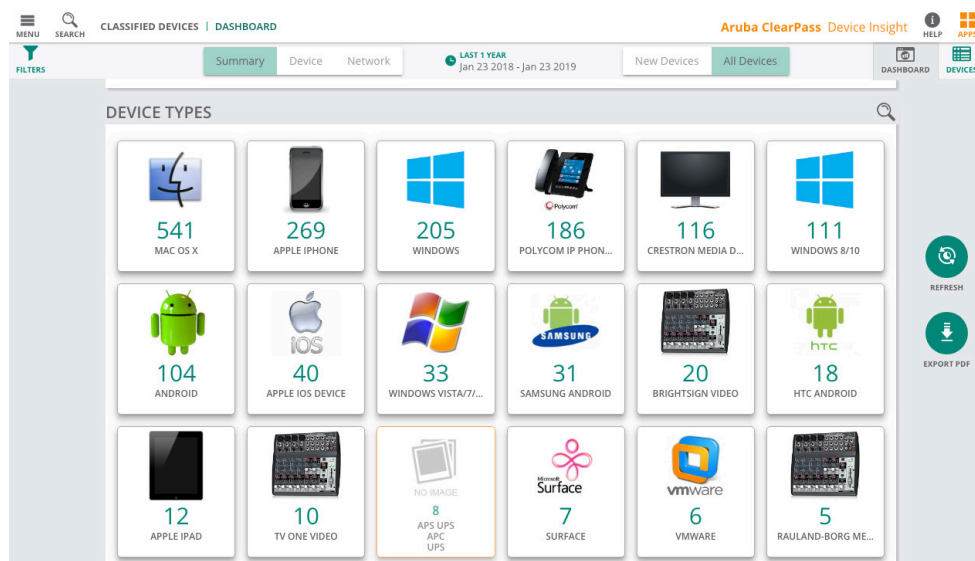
MENU SEARCH CLASSIFIED DEVICES | DASHBOARD

Aruba ClearPass Device Insight HELP APPS

FILTERS

Summary Device Network

LAST 1 YEAR
Jan 23 2018 - Jan 23 2019

New Devices All Devices

DASHBOARD DEVICES

DEVICE TYPES

541
MAC OS X

269
APPLE IPHONE

205
WINDOWS

Polycom
186
POLYCOM IP PHON...

116
CRESTRON MEDIA D...

111
WINDOWS 8/10

REFRESH

104
ANDROID

iOS
40
APPLE IOS DEVICE

33
WINDOWS VISTA/7/...

SAMSUNG
31
SAMSUNG ANDROID

20
BRIGHTSIGN VIDEO

htc
18
HTC ANDROID

EXPORT PDF

12
APPLE IPAD

10
TV ONE VIDEO

NO IMAGE
8
APS UPS
APC
UPS

Microsoft Surface
7
SURFACE

vmware
6
VMWARE

5
RAULAND-BORG ME...